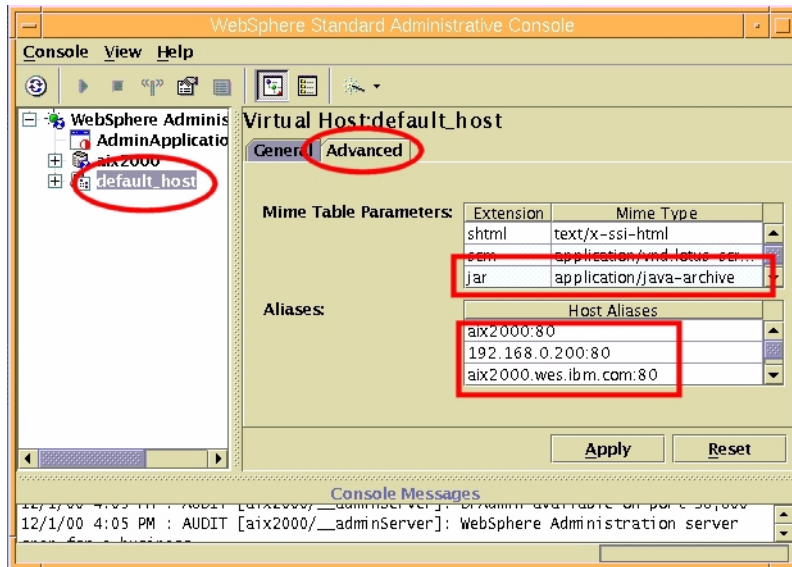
WebSphere Standard Administrative Console

Console View Help

WebSphere Adminis
AdminApplicatio
aix2000
default_host

Virtual Host:default_host

General Advanced

Mime Table Parameters:

| Extension | Mime Type |
|---|---|
| shtml | text/x-ssi-html |
| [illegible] | application/vnd.lotus-scr... |
| jar | application/java-archive |

Aliases:

| Host Aliases |
|---|
| aix2000:80 |
| 192.168.0.200:80 |
| aix2000.wes.ibm.com:80 |

Apply Reset

Console Messages

12/1/00 4:05 PM : AUDIT [aix2000/__adminServer]: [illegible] available on port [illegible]
12/1/00 4:05 PM : AUDIT [aix2000/__adminServer]: WebSphere Administration server
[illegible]